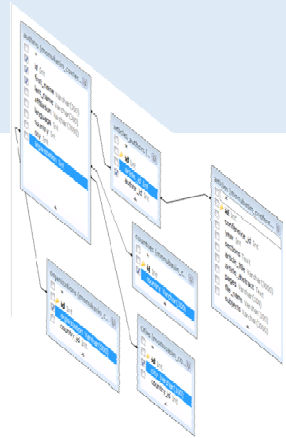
authors (dbo.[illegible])
id
first
last_name
affiliation
language
country
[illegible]

articles_authors
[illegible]
article_id
author_id

articles ([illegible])
id
conference
title
section
article
article_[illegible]
article_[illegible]
pages
subject

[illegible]
id
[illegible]
country_id

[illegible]
id
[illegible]

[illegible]
id
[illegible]
country_id